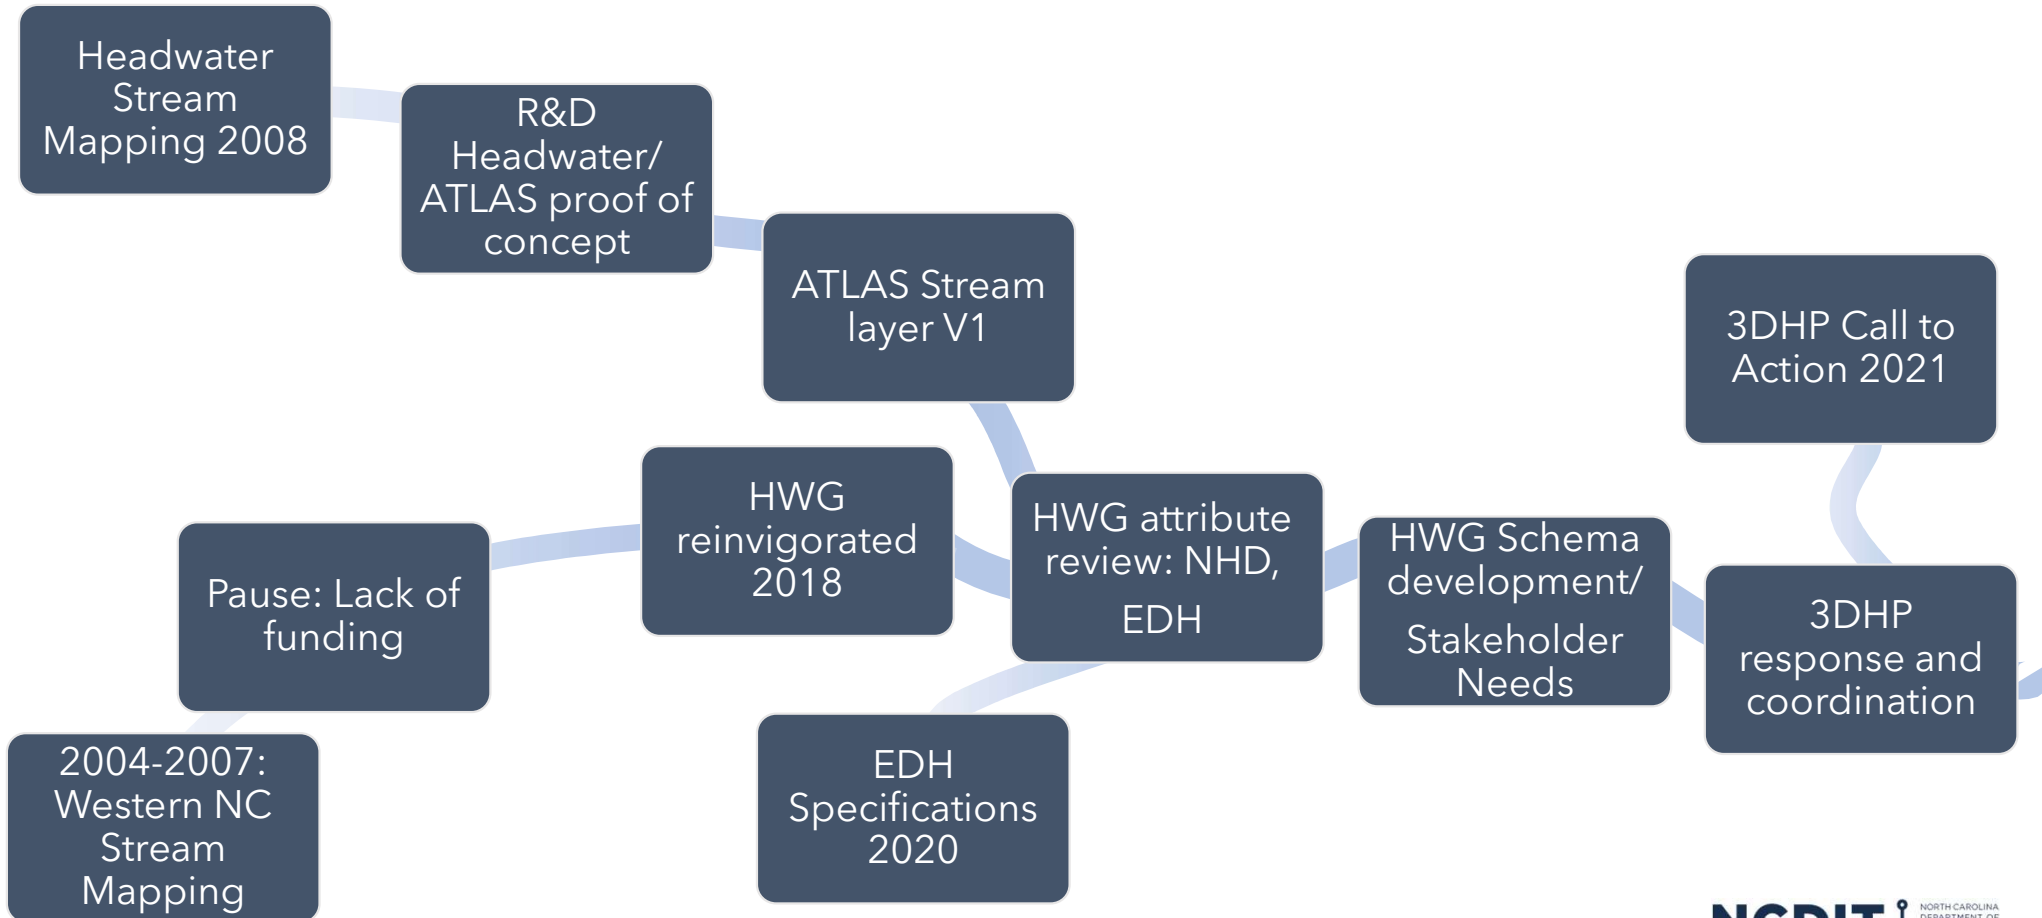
Headwater Stream Mapping 2008

R&D Headwater/ ATLAS proof of concept

ATLAS Stream layer V1

3DHP Call to Action 2021

HWG reinvigorated 2018

HWG attribute review: NHD, EDH

HWG Schema development/ Stakeholder Needs

3DHP response and coordination

Pause: Lack of funding

2004-2007: Western NC Stream Mapping

EDH Specifications 2020

NCDIT NORTH CAROLINA DEPARTMENT OF